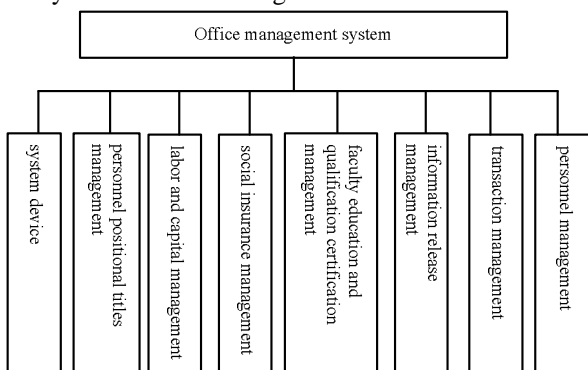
Office management system

system device

personnel positional titles management

labor and capital management

social insurance management

faculty education and qualification certification management

information release management

transaction management

personnel management